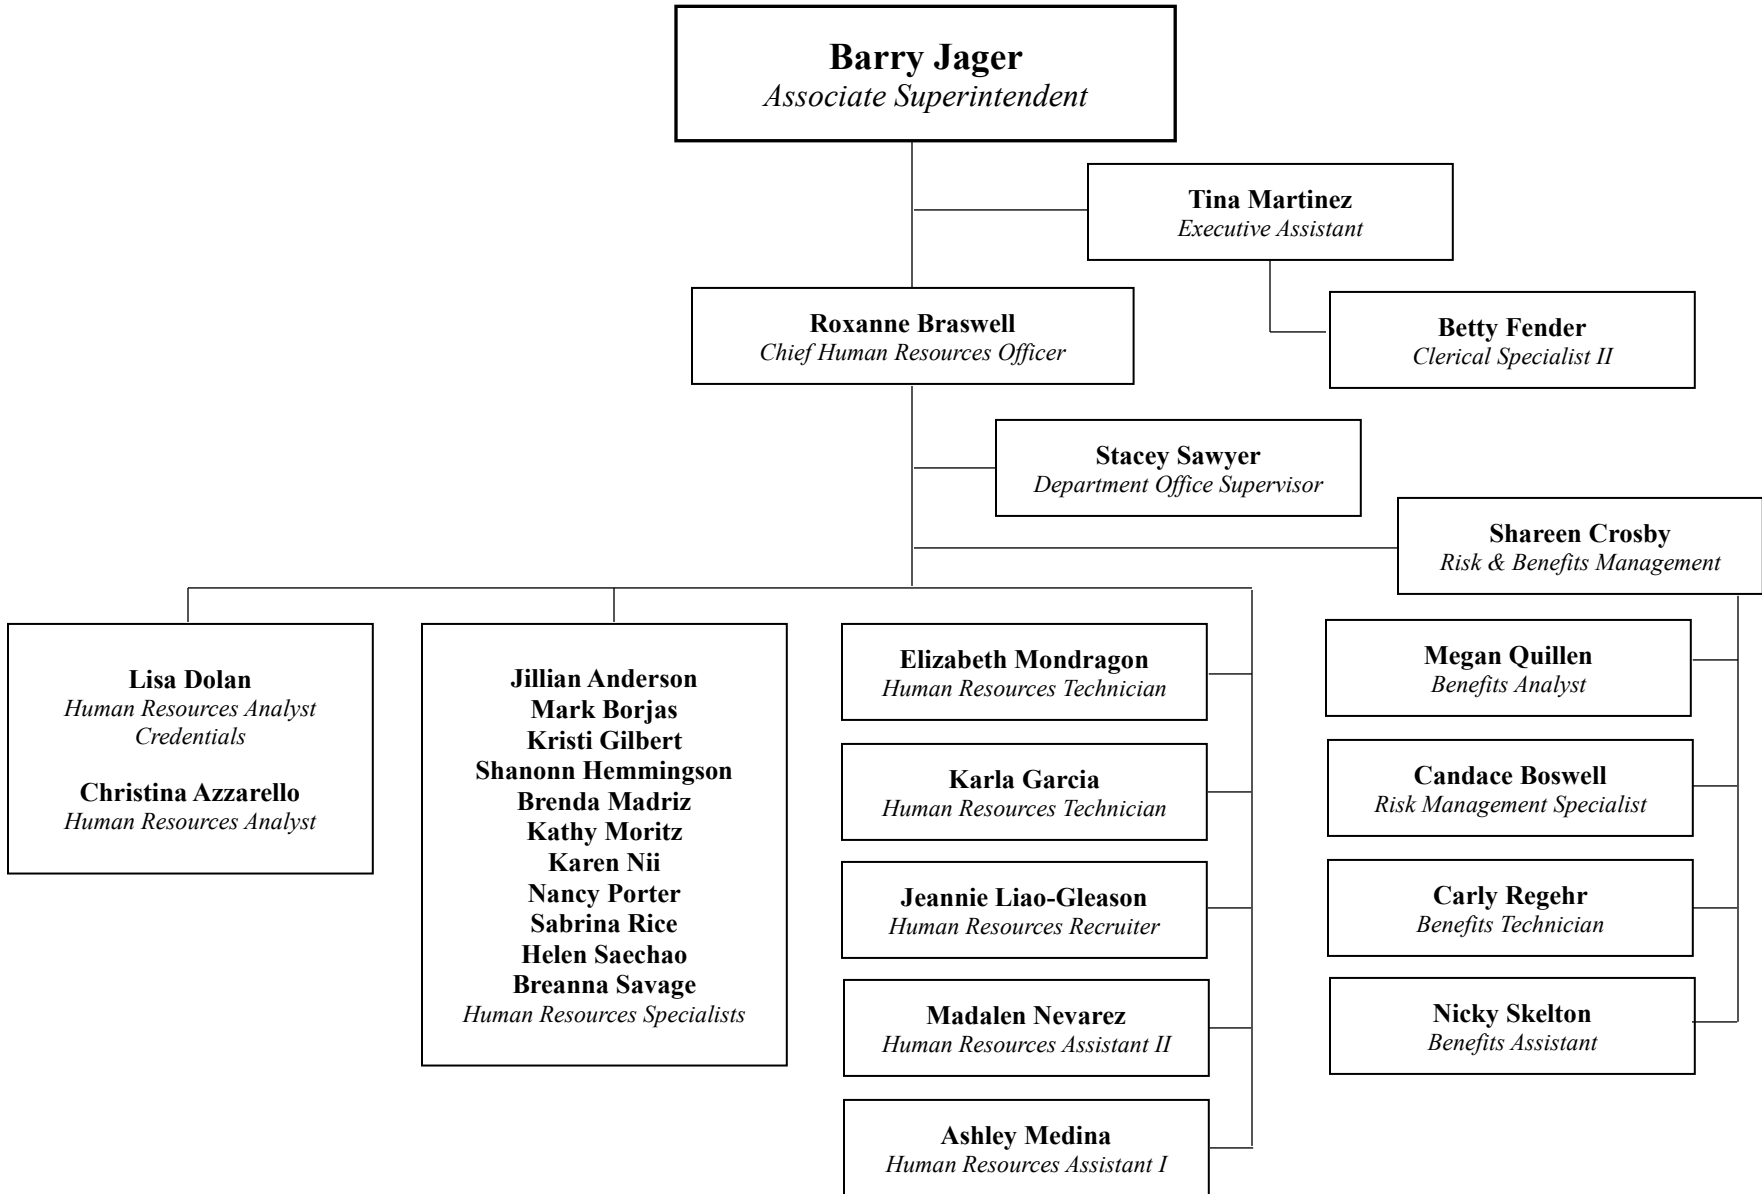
**Barry Jager**
*Associate Superintendent*

**Tina Martinez**
*Executive Assistant*

**Betty Fender**
*Clerical Specialist II*

**Roxanne Braswell**
*Chief Human Resources Officer*

**Stacey Sawyer**
*Department Office Supervisor*

**Shareen Crosby**
*Risk & Benefits Management*

**Lisa Dolan**
*Human Resources Analyst*
*Credentials*

**Christina Azzarello**
*Human Resources Analyst*

**Jillian Anderson**
**Mark Borjas**
**Kristi Gilbert**
**Shanonn Hemmingson**
**Brenda Madriz**
**Kathy Moritz**
**Karen Nii**
**Nancy Porter**
**Sabrina Rice**
**Helen Saechao**
**Breanna Savage**
*Human Resources Specialists*

**Elizabeth Mondragon**
*Human Resources Technician*

**Karla Garcia**
*Human Resources Technician*

**Jeannie Liao-Gleason**
*Human Resources Recruiter*

**Madalen Nevarez**
*Human Resources Assistant II*

**Ashley Medina**
*Human Resources Assistant I*

**Megan Quillen**
*Benefits Analyst*

**Candace Boswell**
*Risk Management Specialist*

**Carly Regehr**
*Benefits Technician*

**Nicky Skelton**
*Benefits Assistant*